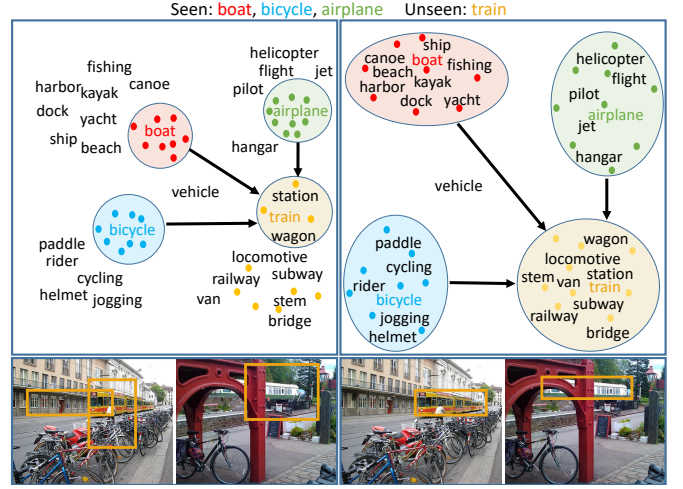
Seen: boat, bicycle, airplane Unseen: train

fishing
harbor kayak canoe
dock
yacht
ship beach
boat
helicopter
flight jet
pilot
airplane
hangar
vehicle
station
train
wagon
bicycle
paddle
rider
cycling
helmet jogging
locomotive
railway subway
van
stem
bridge

ship
canoe boat fishing
beach kayak
harbor
dock yacht
helicopter
flight
pilot
airplane
jet
hangar
vehicle
paddle
cycling
rider
bicycle
jogging
helmet
wagon
locomotive
stem van station
train
subway
railway
bridge